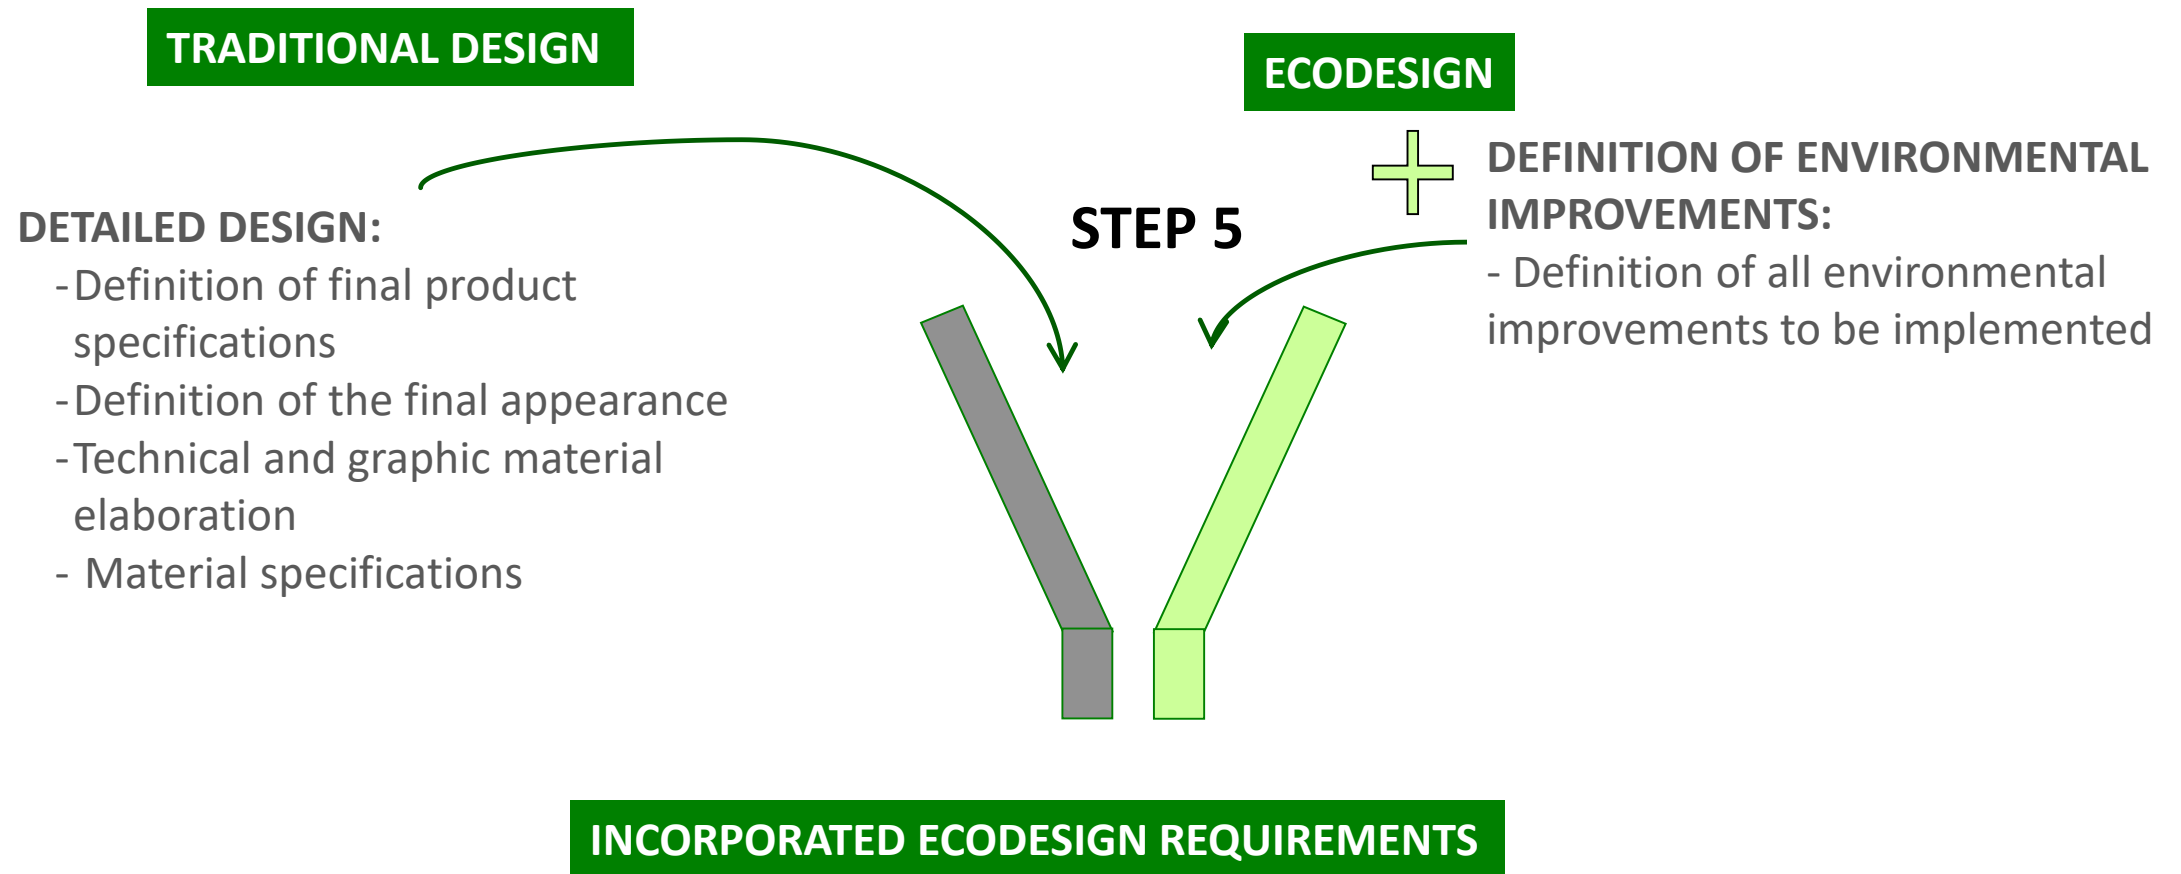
TRADITIONAL DESIGN

ECODESIGN

DETAILED DESIGN:
-Definition of final product specifications
-Definition of the final appearance
-Technical and graphic material elaboration
- Material specifications

STEP 5

DEFINITION OF ENVIRONMENTAL IMPROVEMENTS:
- Definition of all environmental improvements to be implemented

INCORPORATED ECODESIGN REQUIREMENTS